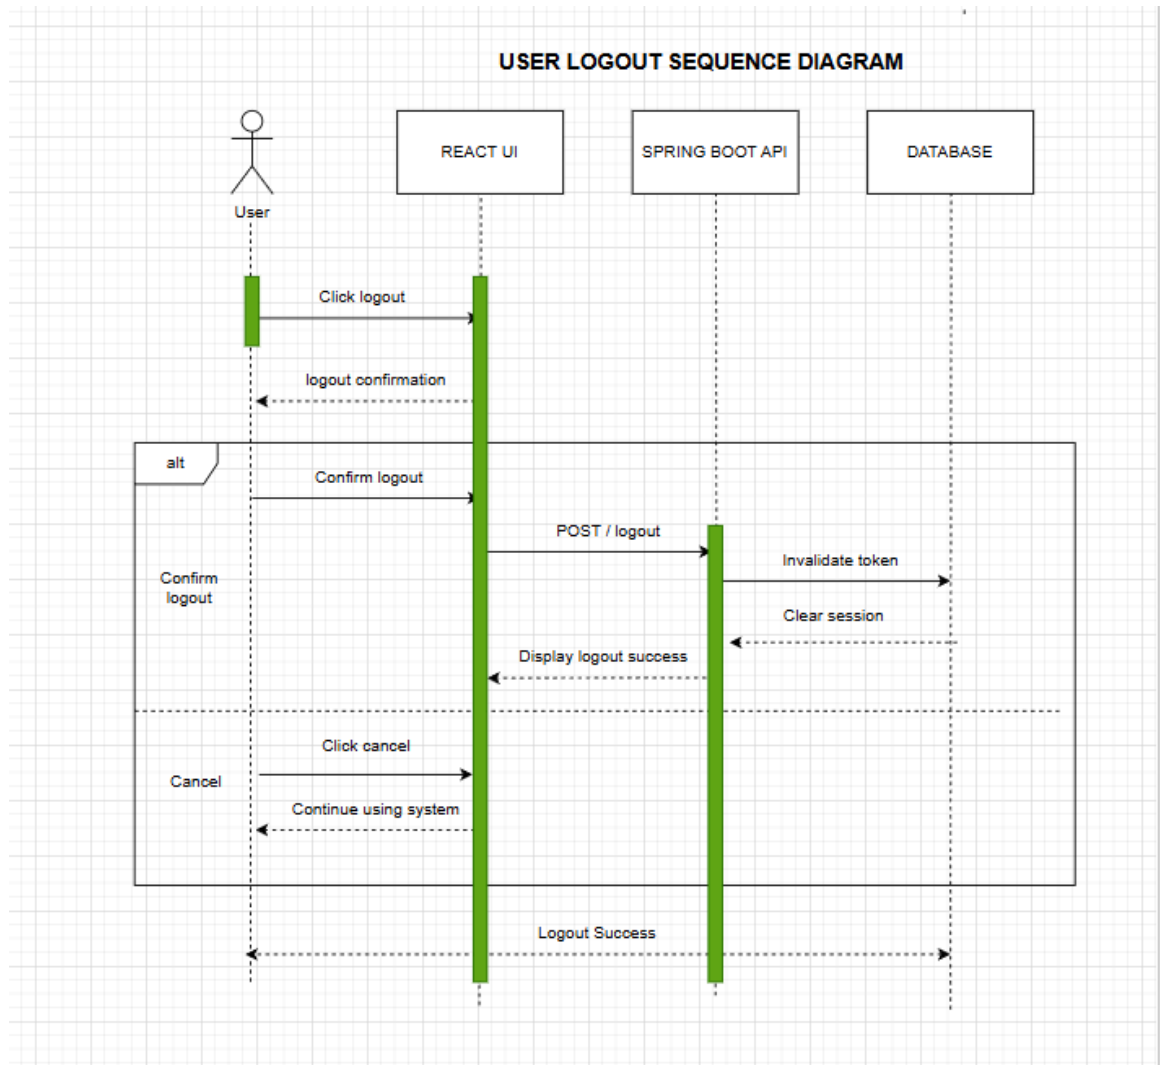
USER LOGOUT SEQUENCE DIAGRAM

User

REACT UI

SPRING BOOT API

DATABASE

Click logout

logout confirmation

alt

Confirm logout

POST / logout

Invalidate token

Confirm logout

Clear session

Display logout success

Click cancel

Cancel

Continue using system

Logout Success